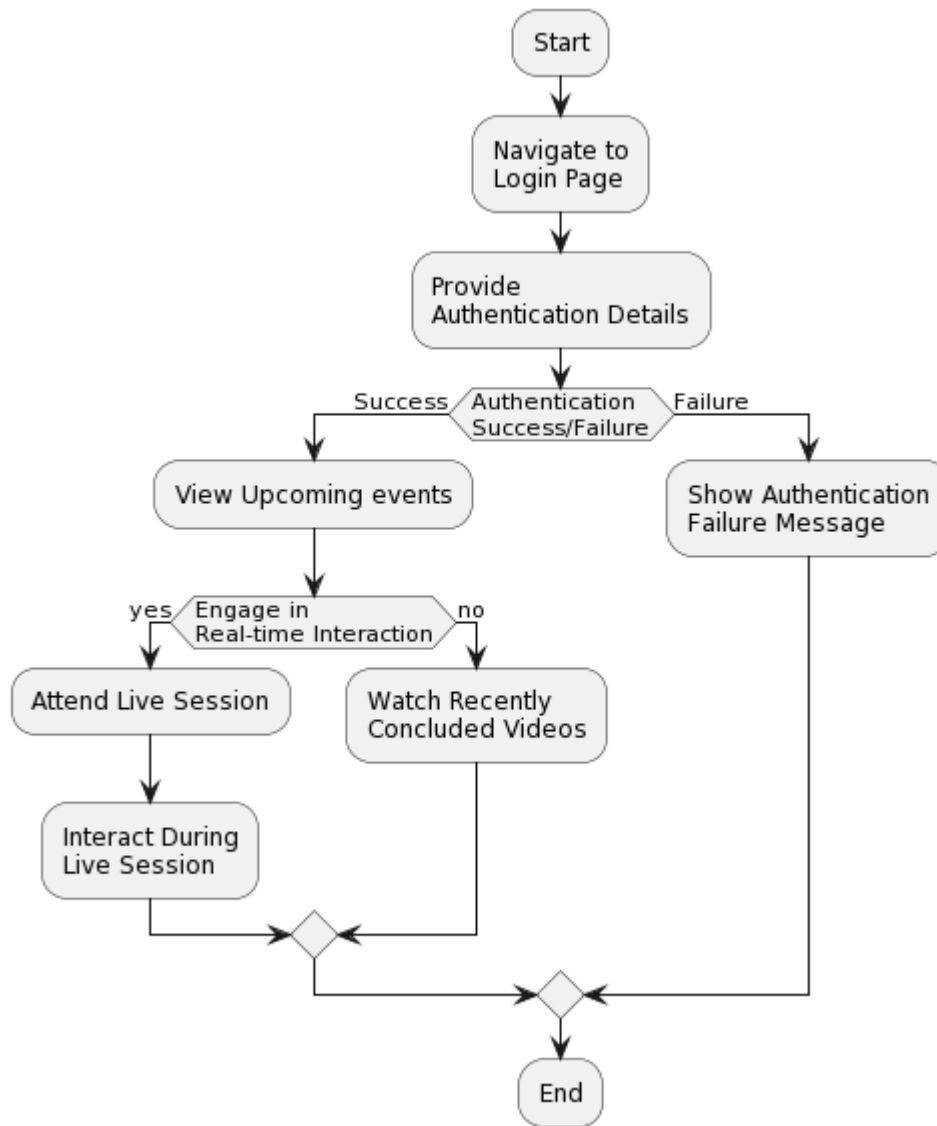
Start

Navigate to Login Page

Provide Authentication Details

Success

Authentication Success/Failure

Failure

View Upcoming events

Show Authentication Failure Message

yes

Engage in Real-time Interaction

no

Attend Live Session

Watch Recently Concluded Videos

Interact During Live Session

End